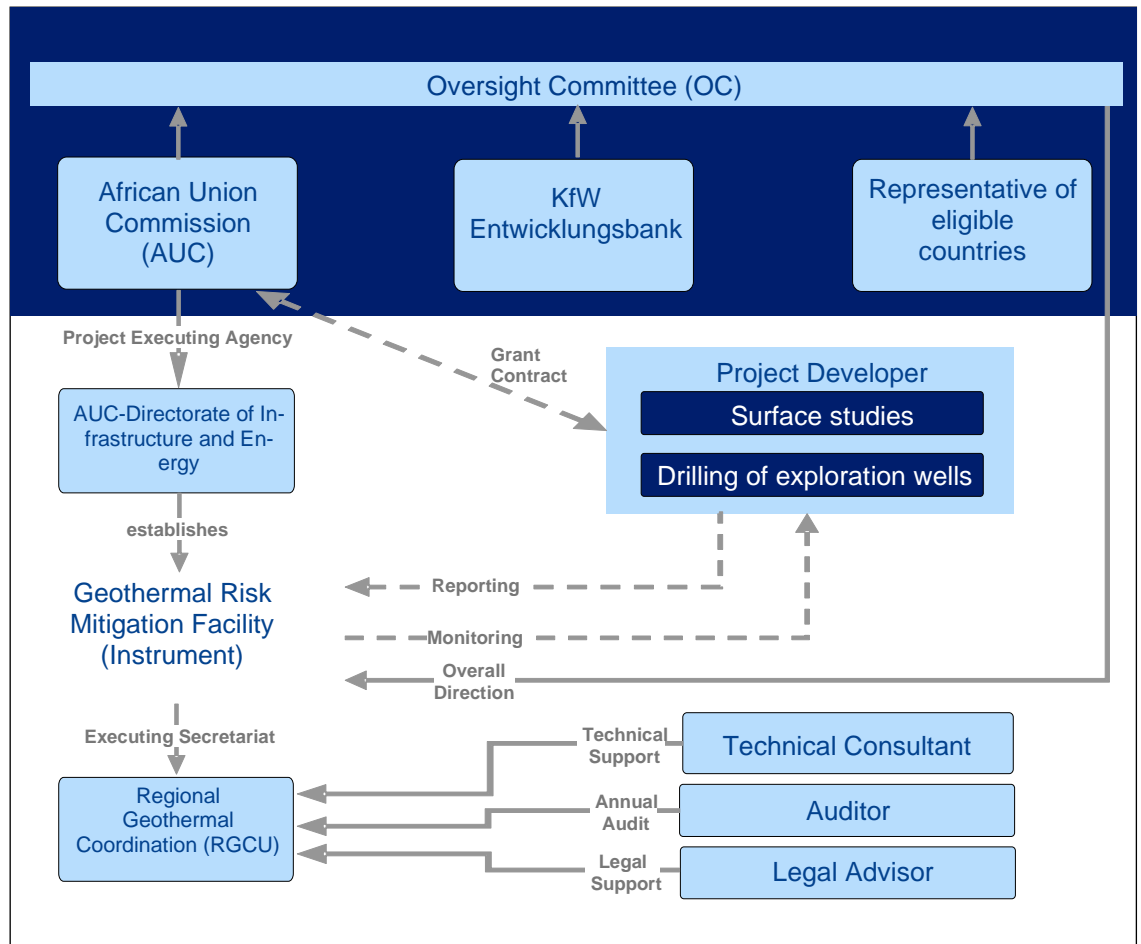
Oversight Committee (OC)

African Union Commission (AUC)

KfW Entwicklungsbank

Representative of eligible countries

Project Executing Agency

Grant Contract

Project Developer

Surface studies

Drilling of exploration wells

AUC-Directorate of Infrastructure and Energy

establishes

Geothermal Risk Mitigation Facility (Instrument)

Reporting

Monitoring

Overall Direction

Executing Secretariat

Regional Geothermal Coordination (RGCU)

Technical Support

Technical Consultant

Annual Audit

Auditor

Legal Support

Legal Advisor